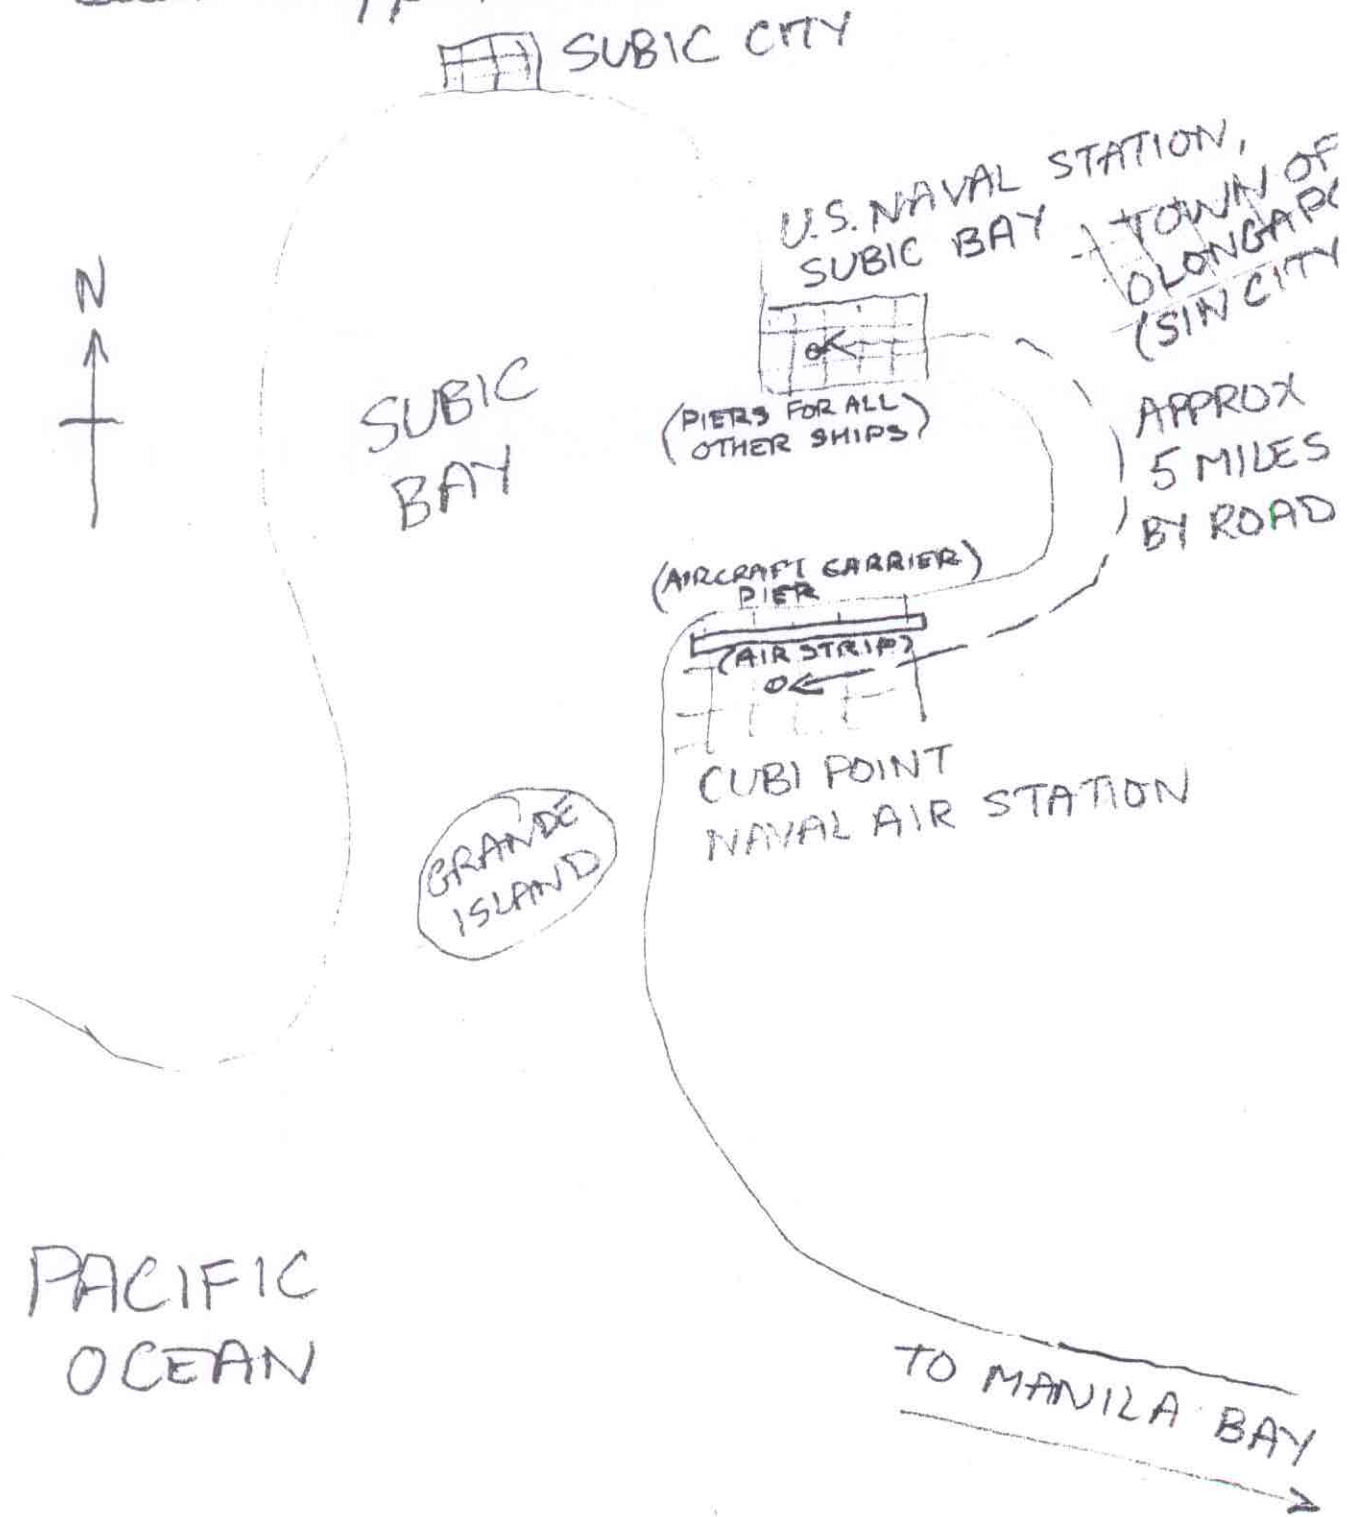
SUBIC CITY

U.S. NAVAL STATION, SUBIC BAY

TOWN OF OLONGAP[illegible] (SIN CITY

N

SUBIC BAY

OK

(PIERS FOR ALL OTHER SHIPS)

APPROX 5 MILES BY ROAD

(AIRCRAFT CARRIER) PIER

(AIR STRIP)

OK

CUBI POINT NAVAL AIR STATION

GRANDE ISLAND

PACIFIC OCEAN

TO MANILA BAY